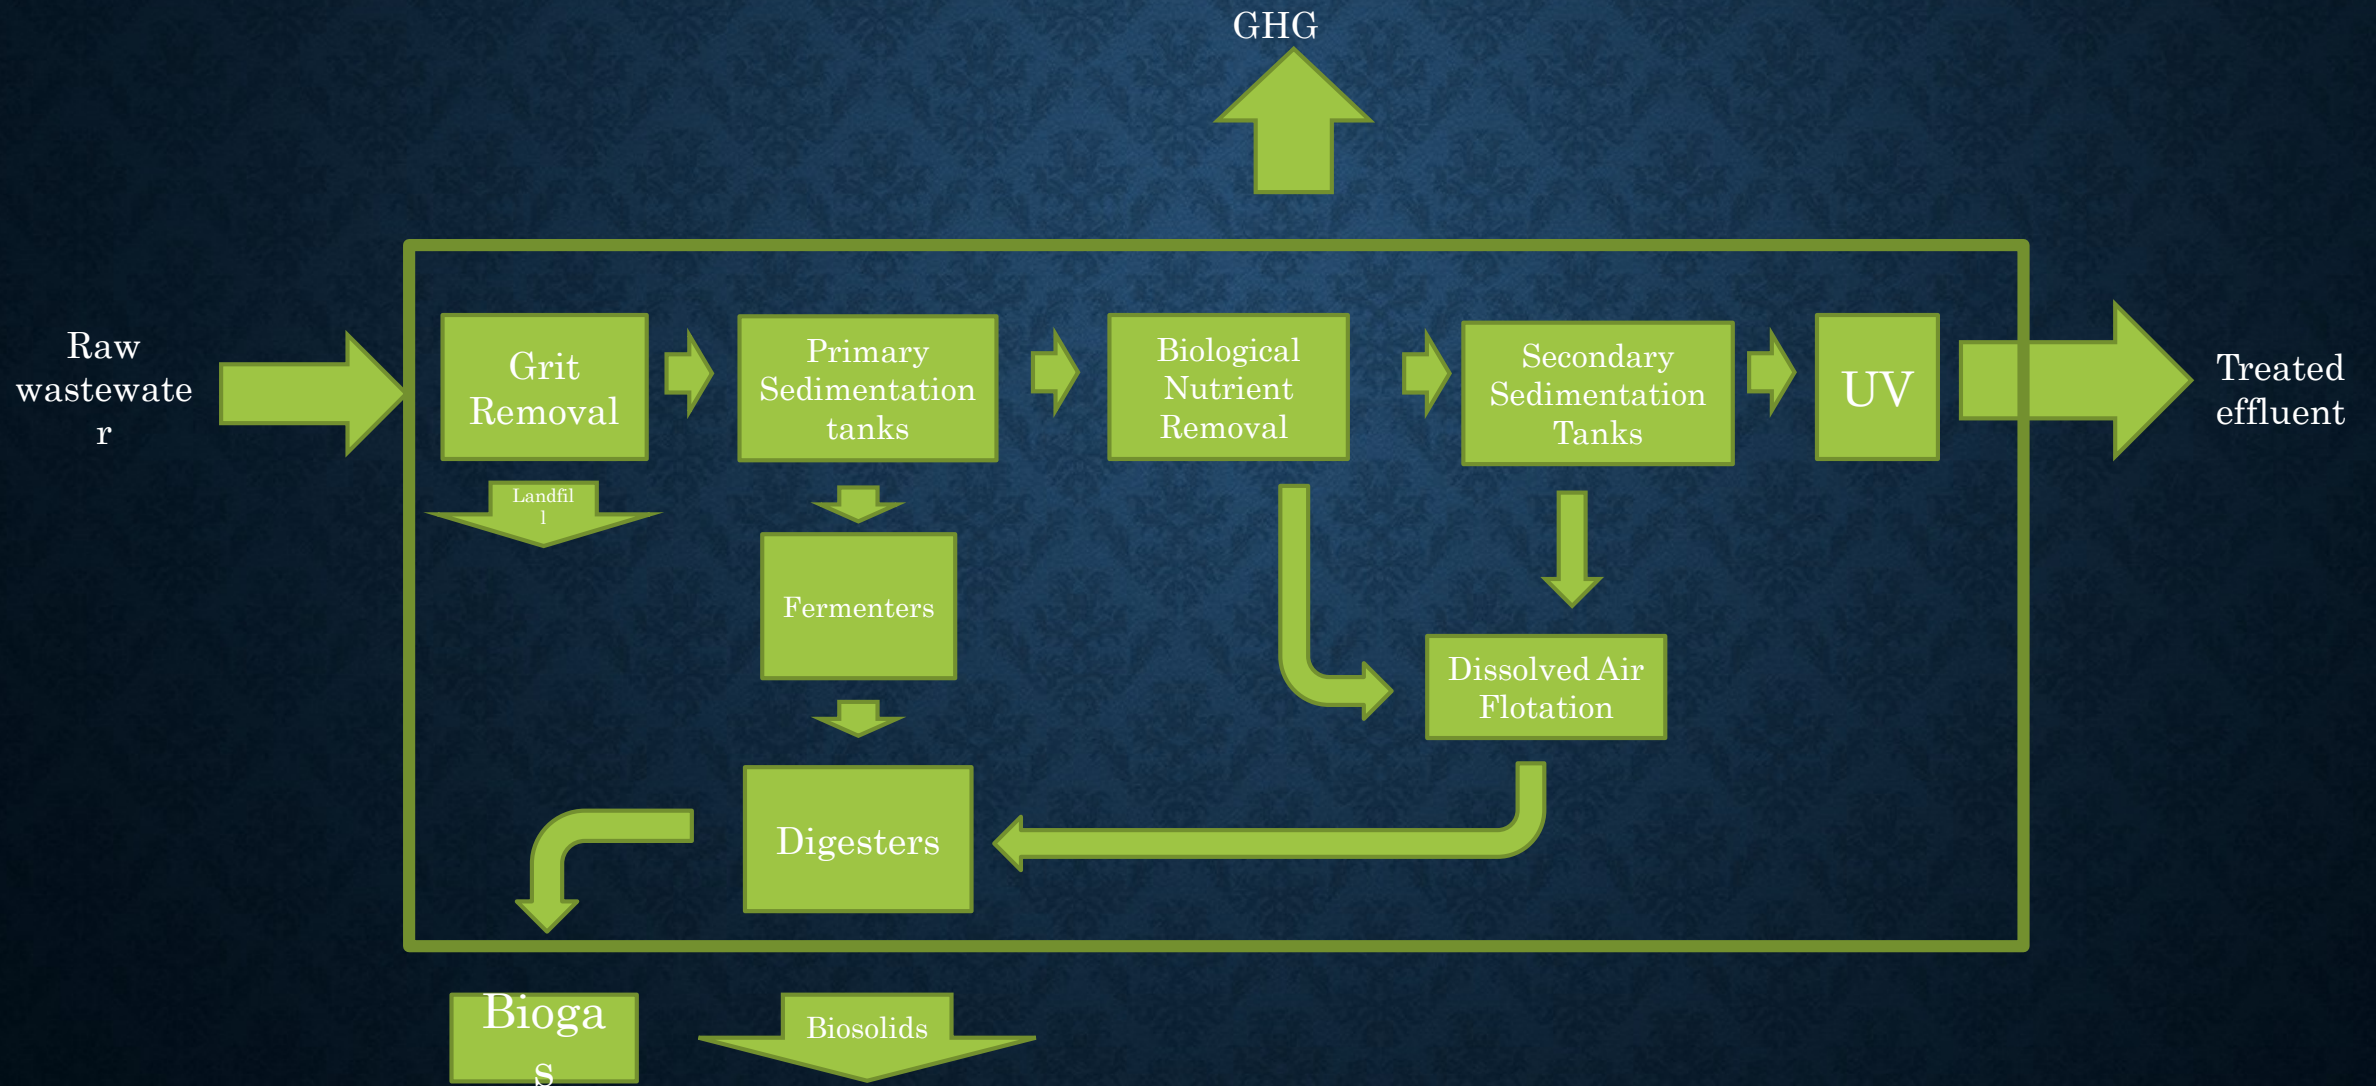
GHG

Raw wastewate r

Grit Removal

Primary Sedimentation tanks

Biological Nutrient Removal

Secondary Sedimentation Tanks

UV

Treated effluent

Landfil l

Fermenters

Dissolved Air Flotation

Digesters

Bioga s

Biosolids